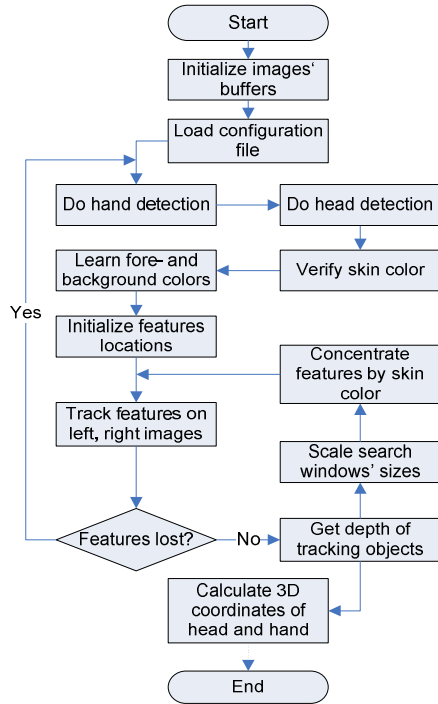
Start

Initialize images' buffers

Load configuration file

Do hand detection

Do head detection

Verify skin color

Learn fore- and background colors

Initialize features locations

Concentrate features by skin color

Track features on left, right images

Scale search windows' sizes

Yes

Features lost?

No

Get depth of tracking objects

Calculate 3D coordinates of head and hand

End